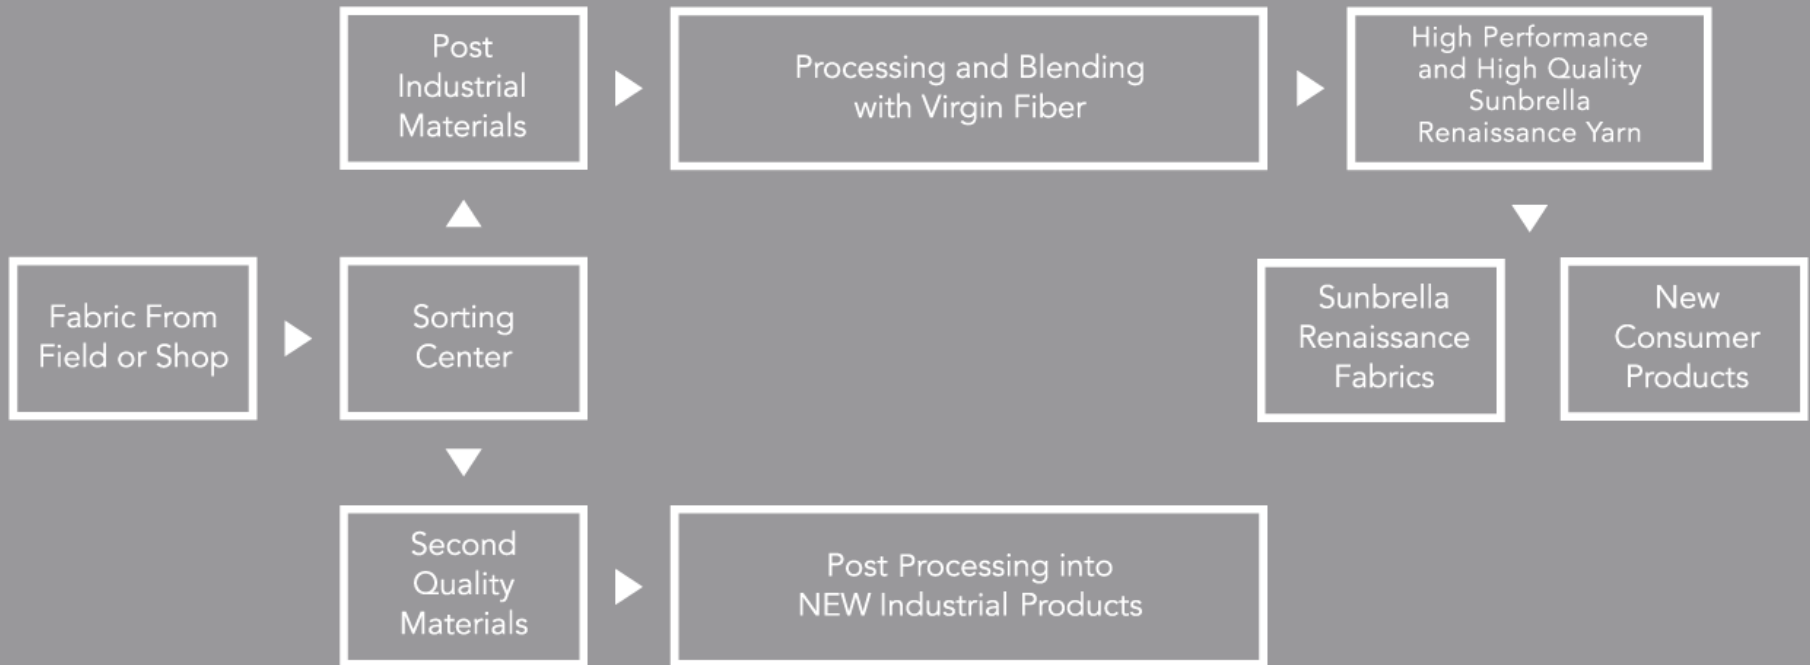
Fabric From Field or Shop

Sorting Center

Post Industrial Materials

Processing and Blending with Virgin Fiber

High Performance and High Quality Sunbrella Renaissance Yarn

Sunbrella Renaissance Fabrics

New Consumer Products

Second Quality Materials

Post Processing into NEW Industrial Products